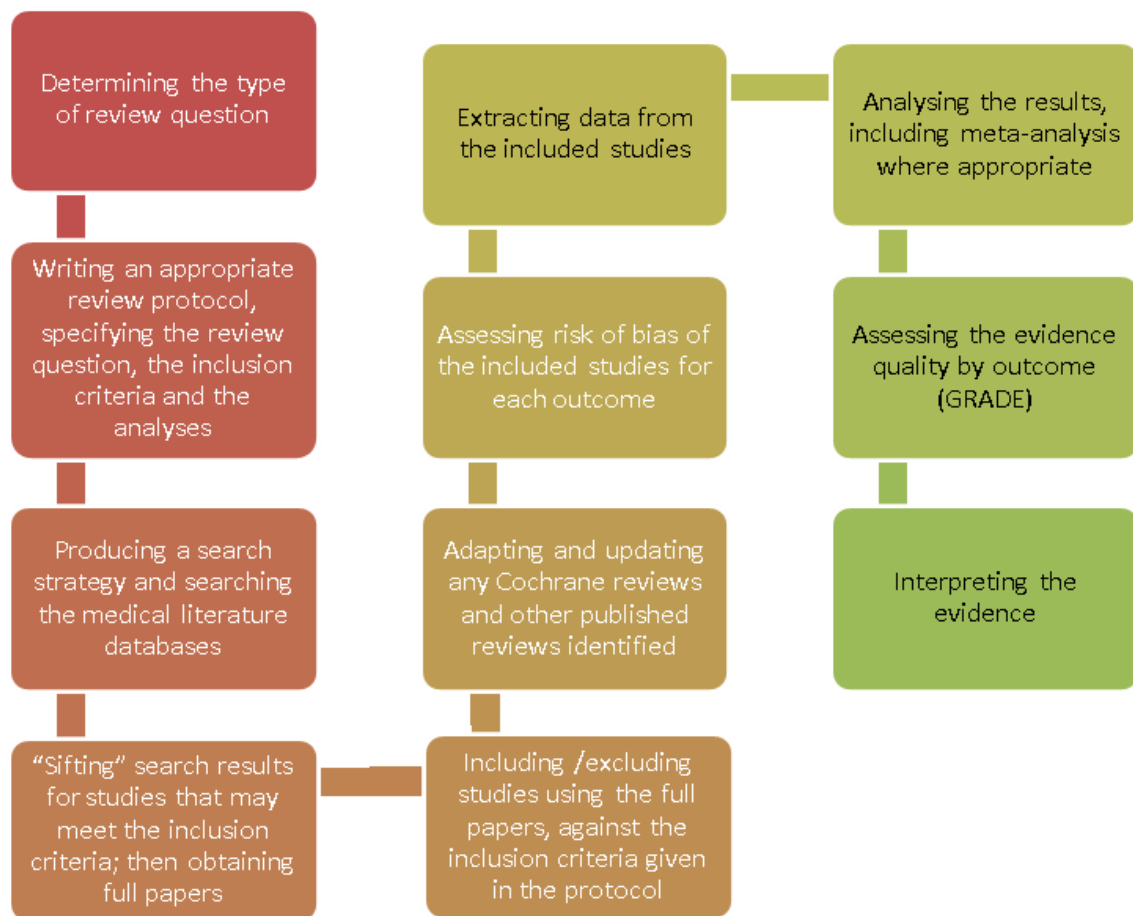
Determining the type of review question

Writing an appropriate review protocol, specifying the review question, the inclusion criteria and the analyses

Producing a search strategy and searching the medical literature databases

“Sifting” search results for studies that may meet the inclusion criteria; then obtaining full papers

Including /excluding studies using the full papers, against the inclusion criteria given in the protocol

Adapting and updating any Cochrane reviews and other published reviews identified

Assessing risk of bias of the included studies for each outcome

Extracting data from the included studies

Analysing the results, including meta-analysis where appropriate

Assessing the evidence quality by outcome (GRADE)

Interpreting the evidence